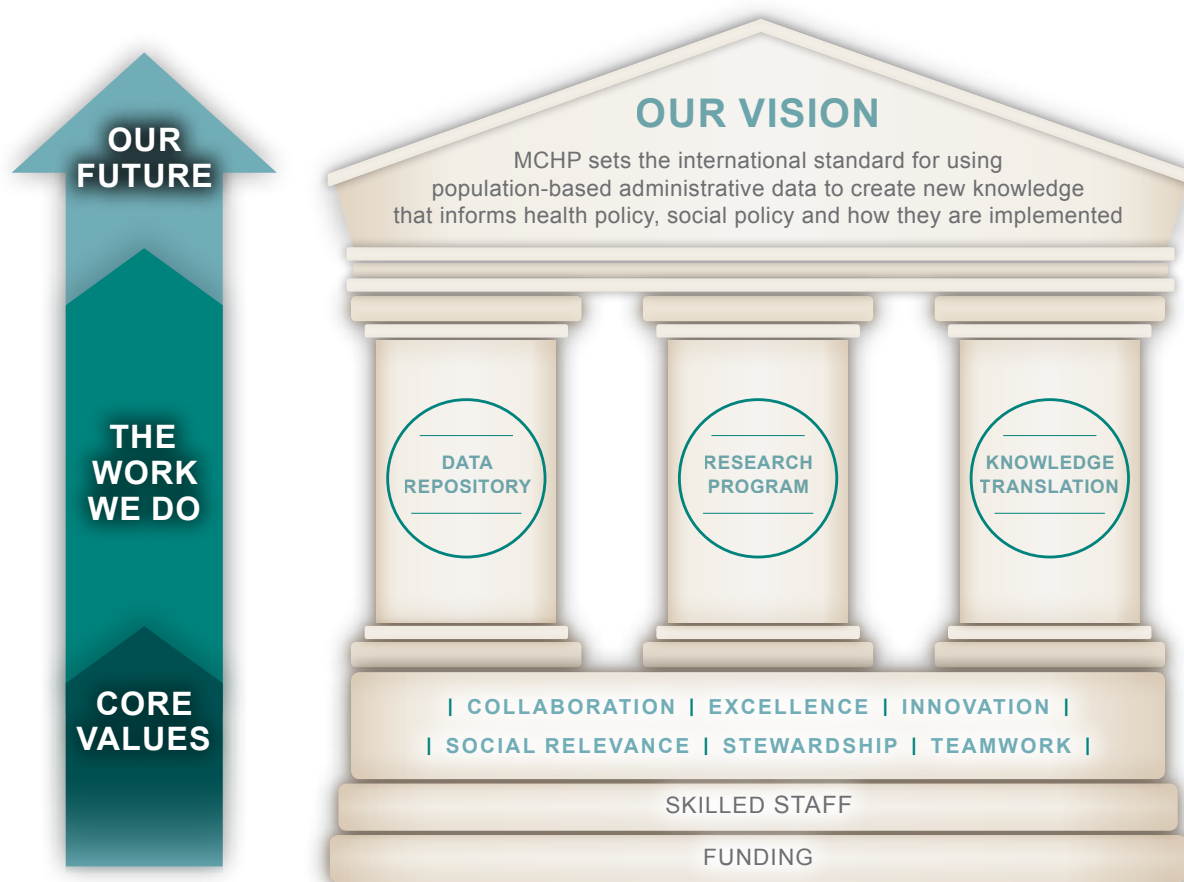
OUR FUTURE

THE WORK WE DO

CORE VALUES

OUR VISION

MCHP sets the international standard for using population-based administrative data to create new knowledge that informs health policy, social policy and how they are implemented

DATA REPOSITORY

RESEARCH PROGRAM

KNOWLEDGE TRANSLATION

| COLLABORATION | EXCELLENCE | INNOVATION |
| SOCIAL RELEVANCE | STEWARDSHIP | TEAMWORK |

SKILLED STAFF

FUNDING